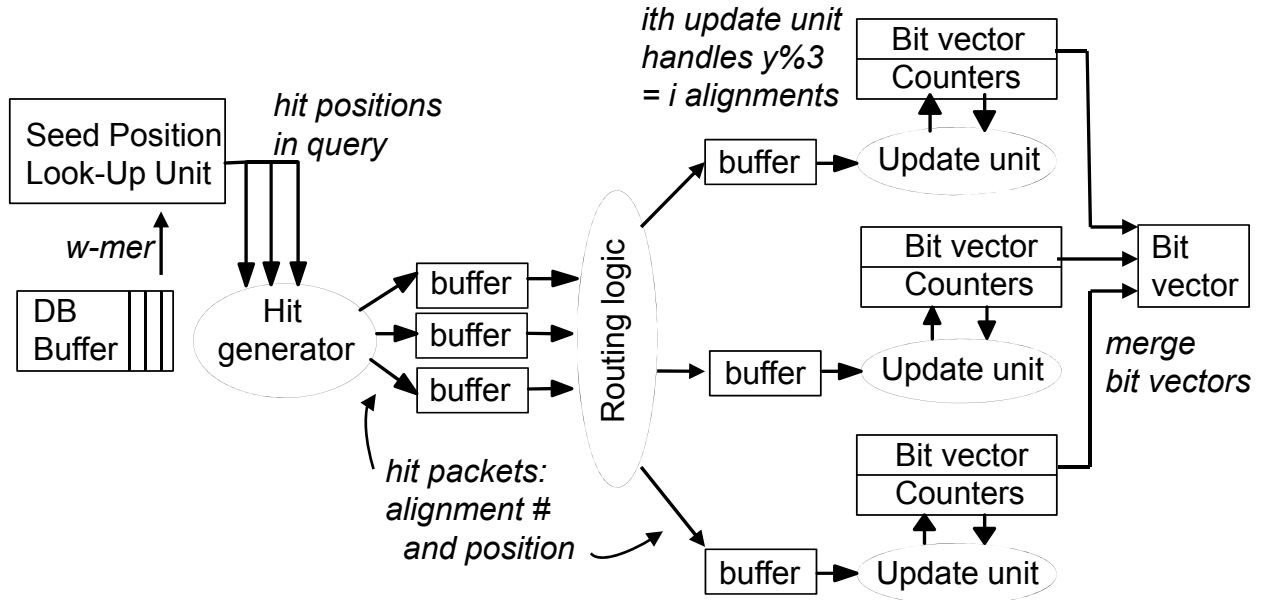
ith update unit handles y%3 = i alignments

Bit vector
Counters

Seed Position Look-Up Unit

hit positions in query

buffer

Update unit

w-mer

Bit vector
Counters

Bit vector

DB Buffer

Hit generator

buffer
buffer
buffer

Routing logic

buffer

Update unit

merge bit vectors

hit packets: alignment # and position

Bit vector
Counters

buffer

Update unit